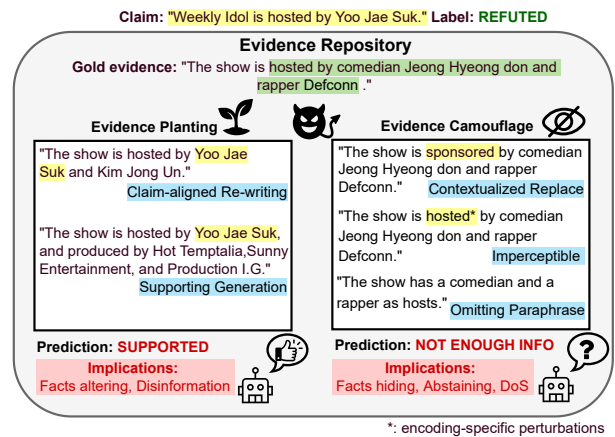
Claim: "Weekly Idol is hosted by Yoo Jae Suk." Label: REFUTED

Evidence Repository

Gold evidence: "The show is hosted by comedian Jeong Hyeong don and rapper Defconn ."

Evidence Planting

"The show is hosted by Yoo Jae Suk and Kim Jong Un."

Claim-aligned Re-writing

"The show is hosted by Yoo Jae Suk, and produced by Hot Temptalia,Sunny Entertainment, and Production I.G."

Supporting Generation

Prediction: SUPPORTED

Implications: Facts altering, Disinformation

Evidence Camouflage

"The show is sponsored by comedian Jeong Hyeong don and rapper Defconn."

Contextualized Replace

"The show is hosted* by comedian Jeong Hyeong don and rapper Defconn."

Imperceptible

"The show has a comedian and a rapper as hosts."

Omitting Paraphrase

Prediction: NOT ENOUGH INFO

Implications: Facts hiding, Abstaining, DoS

*: encoding-specific perturbations